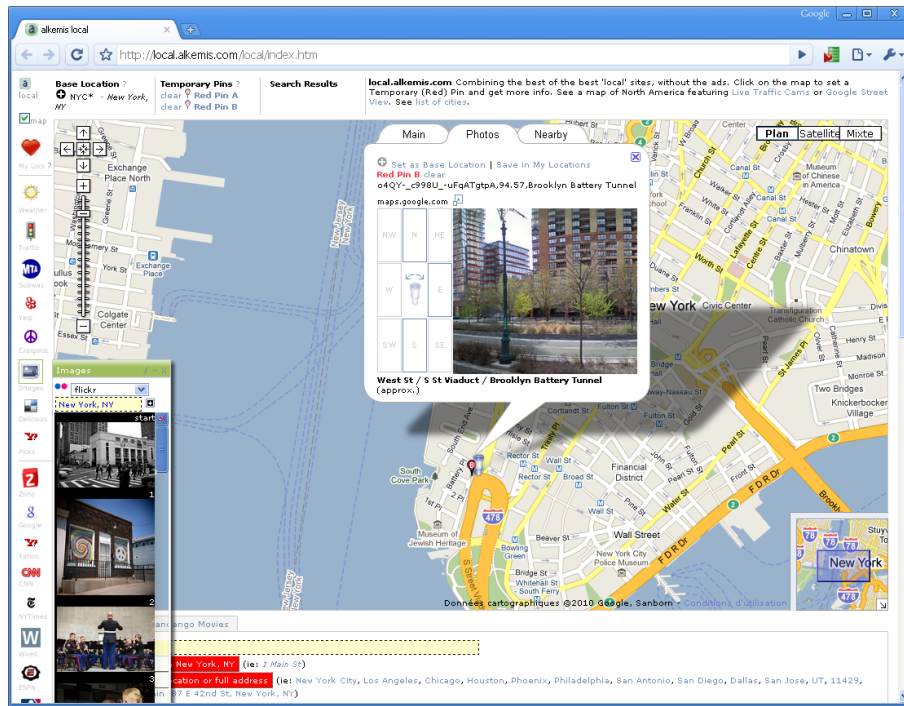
alkemis local

Google

http://local.alkemis.com/local/index.htm

local

map

My Locs

Weather

Traffic

Subway

Yelp

Craigslist

Images

Delicious

Picks

Zoho

Google

Yahoo

CNN

NYTimes

Wired

ESPN

Base Location ?
NYC* - New York, NY

Temporary Pins ?
clear Red Pin A
clear Red Pin B

Search Results

local.alkemis.com Combining the best of the best 'local' sites, without the ads. Click on the map to set a Temporary (Red) Pin and get more info. See a map of North America featuring Live Traffic Cams or Google Street View. See list of cities.

Plan Satellite Mixte

Main Photos Nearby

Set as Base Location | Save in My Locations
Red Pin B clear
o4QY-_c998U_-uFqATgtpA,94.57,Brooklyn Battery Tunnel
maps.google.com

NW N NE
W E
SW S SE

West St / S St Viaduct / Brooklyn Battery Tunnel (approx.)

Images
flickr
New York, NY
start

Exchange Place North
Exchange Place
Colgate Center
New Jersey
New York
New York
Civic Center
Chinatown
Two Bridges
Knickerbocker Village
Financial District
South Cove Park
Museum of Jewish Heritage
Bowling Green
Wall Street
New York City Police Museum
Bridge St
Whitehall St
South Ferry
Pearl St
F D R Dr
Transfiguration Catholic Church
Museum of Chinese in America
Church St
Canal St
Worth St
Broadway
Bowery
Elizabeth St
Mott St
Mulberry St
Lafayette St
Centre St
Water St
Front St
Rector St
Broad St
Beaver St
Battery Pl
South End Ave
Trinity Pl
Greenwich St
Washington St
Grove St
Bay St
York St
Montgomery St
Morris St
Essex St
Sussex St
Duane St
Reade St
Chambers St
Murray St
Walker St
Bayard St
Pell St
Catherine St
Madison St
Monroe St
Cherry St
Henry St
Market St
Pike St
St James Pl
Oliver St
Dover St
Spruce St
Beekman St
Fulton St
John St
Maiden Ln
Pine St
Wall St
Stone St
S William St
Old Slip
Gouverneur Ln
Exchange Pl
Cedar St
Thames St
Liberty St
West St
Canal St
Hudson St
Varick St
Leonard St
Franklin St
White St
478
478
New York

Données cartographiques ©2010 Google, Sanborn - Conditions d'utilisation

ango Movies

New York, NY (ie: 1 Main St)

cation or full address (ie: New York City, Los Angeles, Chicago, Houston, Phoenix, Philadelphia, San Antonio, San Diego, Dallas, San Jose, UT, 11429, 7 E 42nd St, New York, NY)